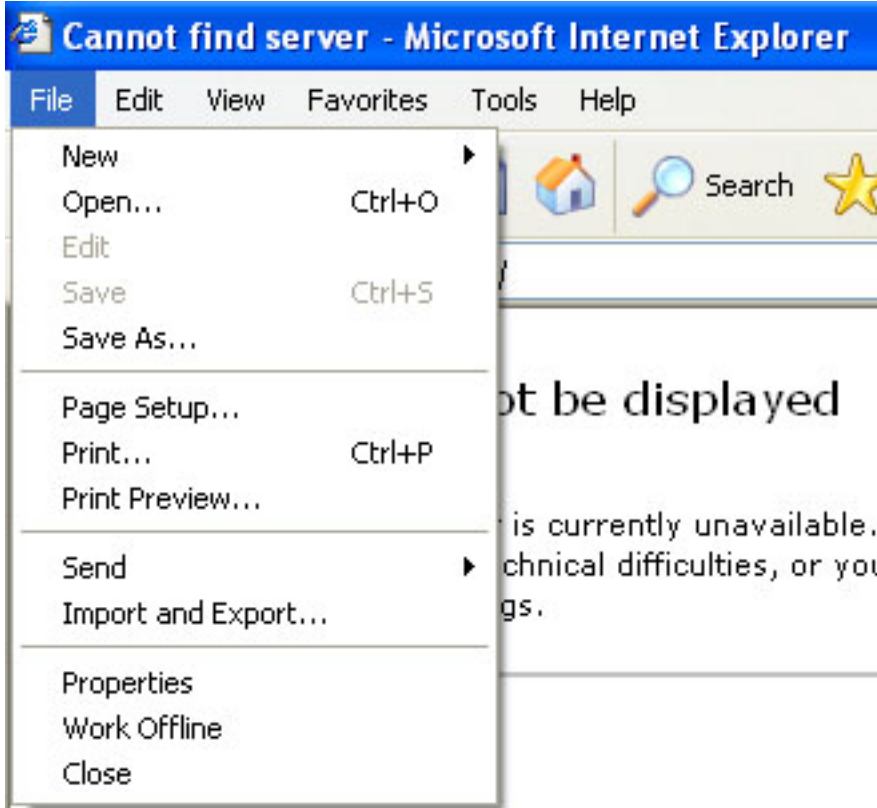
Cannot find server - Microsoft Internet Explorer

File Edit View Favorites Tools Help

New
Open... Ctrl+O
Edit
Save Ctrl+S
Save As...

Page Setup...
Print... Ctrl+P
Print Preview...

Send
Import and Export...

Properties
Work Offline
Close

Search

ot be displayed

r is currently unavailable.
chnical difficulties, or you
gs.